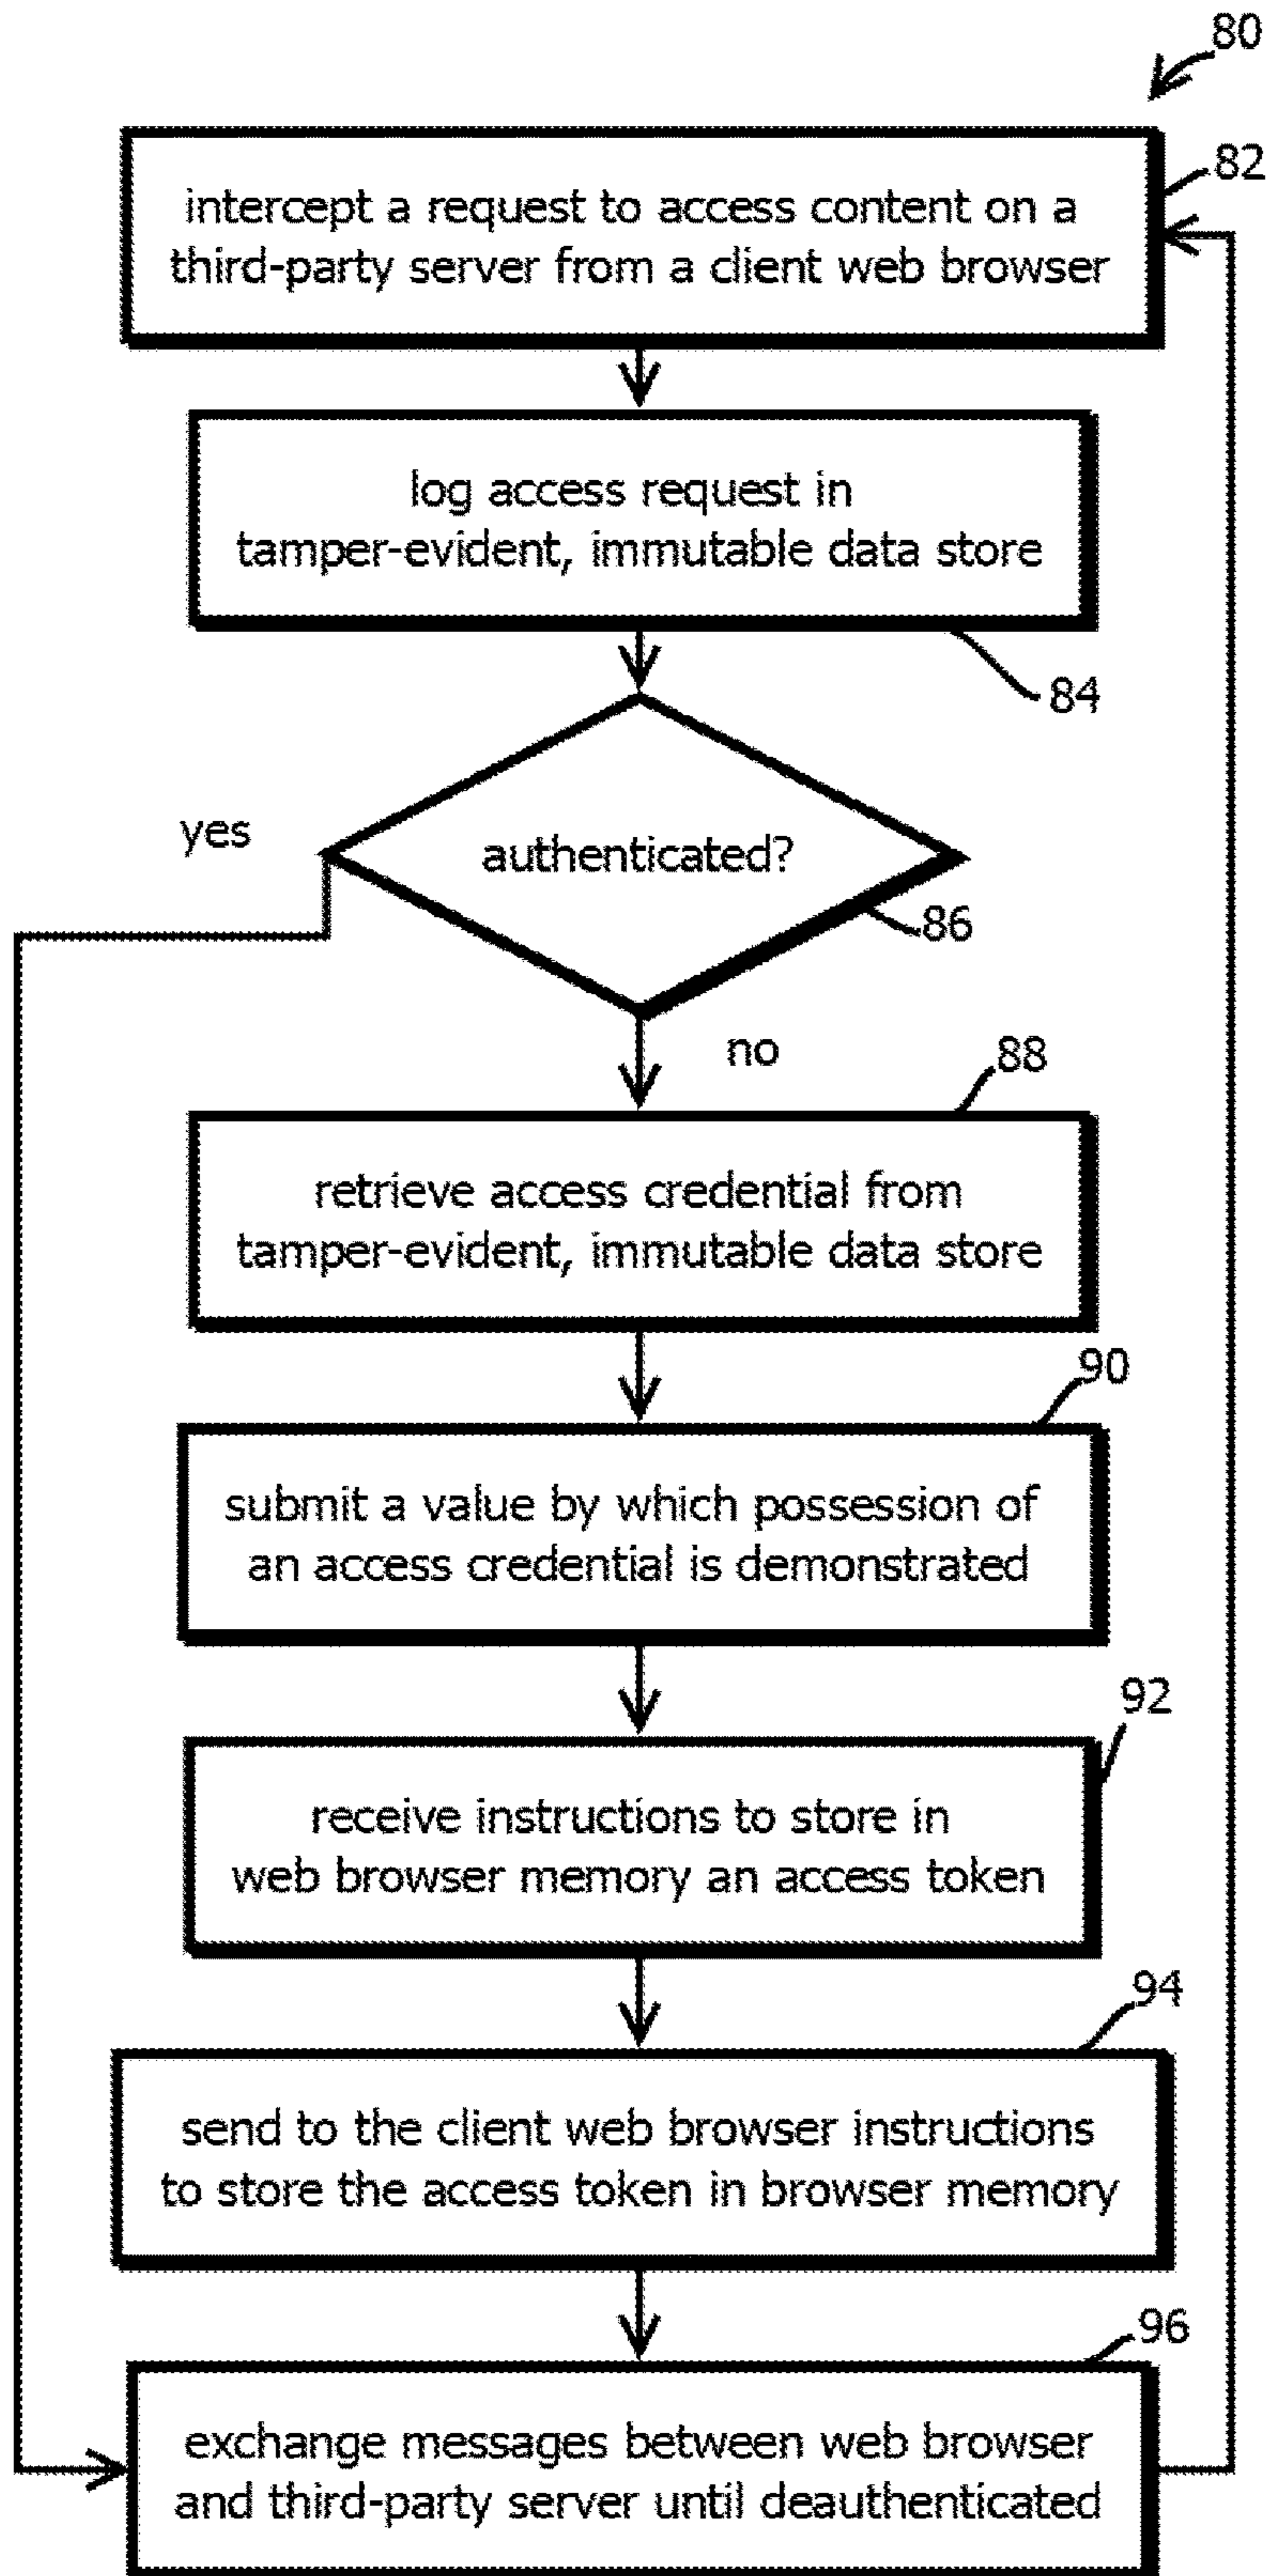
80

82

intercept a request to access content on a third-party server from a client web browser

log access request in tamper-evident, immutable data store

84

yes

authenticated?

86

no

88

retrieve access credential from tamper-evident, immutable data store

90

submit a value by which possession of an access credential is demonstrated

92

receive instructions to store in web browser memory an access token

94

send to the client web browser instructions to store the access token in browser memory

96

exchange messages between web browser and third-party server until deauthenticated